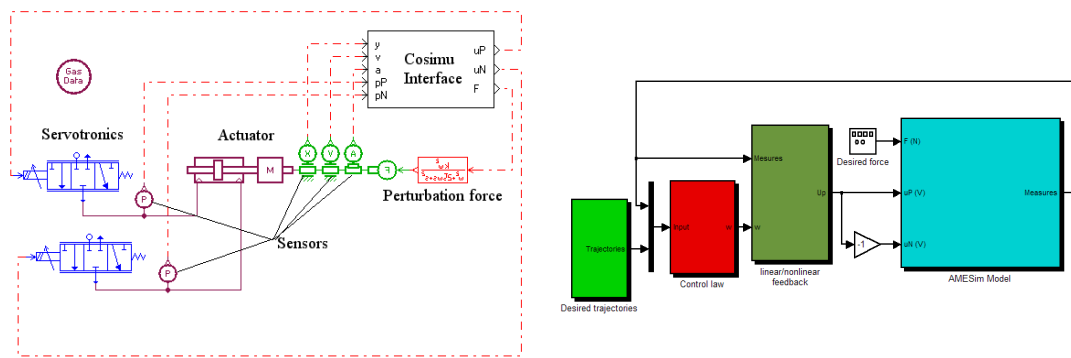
Gas Data

y
v
a
pP
pN

Cosimu Interface

uP
uN
F

Servotronics

Actuator

M

X V A

F

Perturbation force

P

P

Sensors

Trajectories

Desired trajectories

Input

Control law

Mesures

Up

w

linear/nonlinear feedback

Desired force

F (N)

uP (V)

uN (V)

-1

Measures

AMESim Model